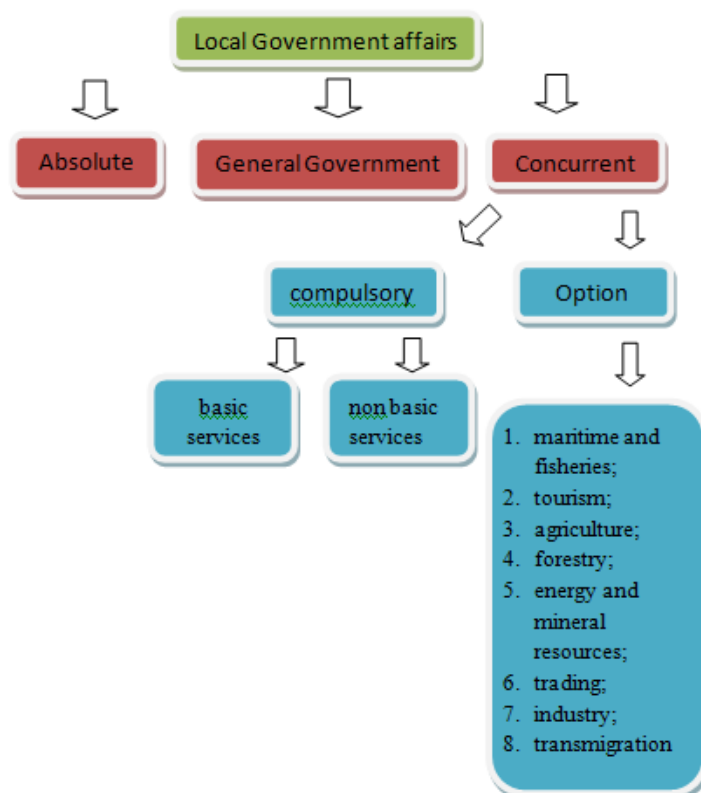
Local Government affairs

Absolute

General Government

Concurrent

compulsory

Option

basic services

non basic services

1. maritime and fisheries;
2. tourism;
3. agriculture;
4. forestry;
5. energy and mineral resources;
6. trading;
7. industry;
8. transmigration